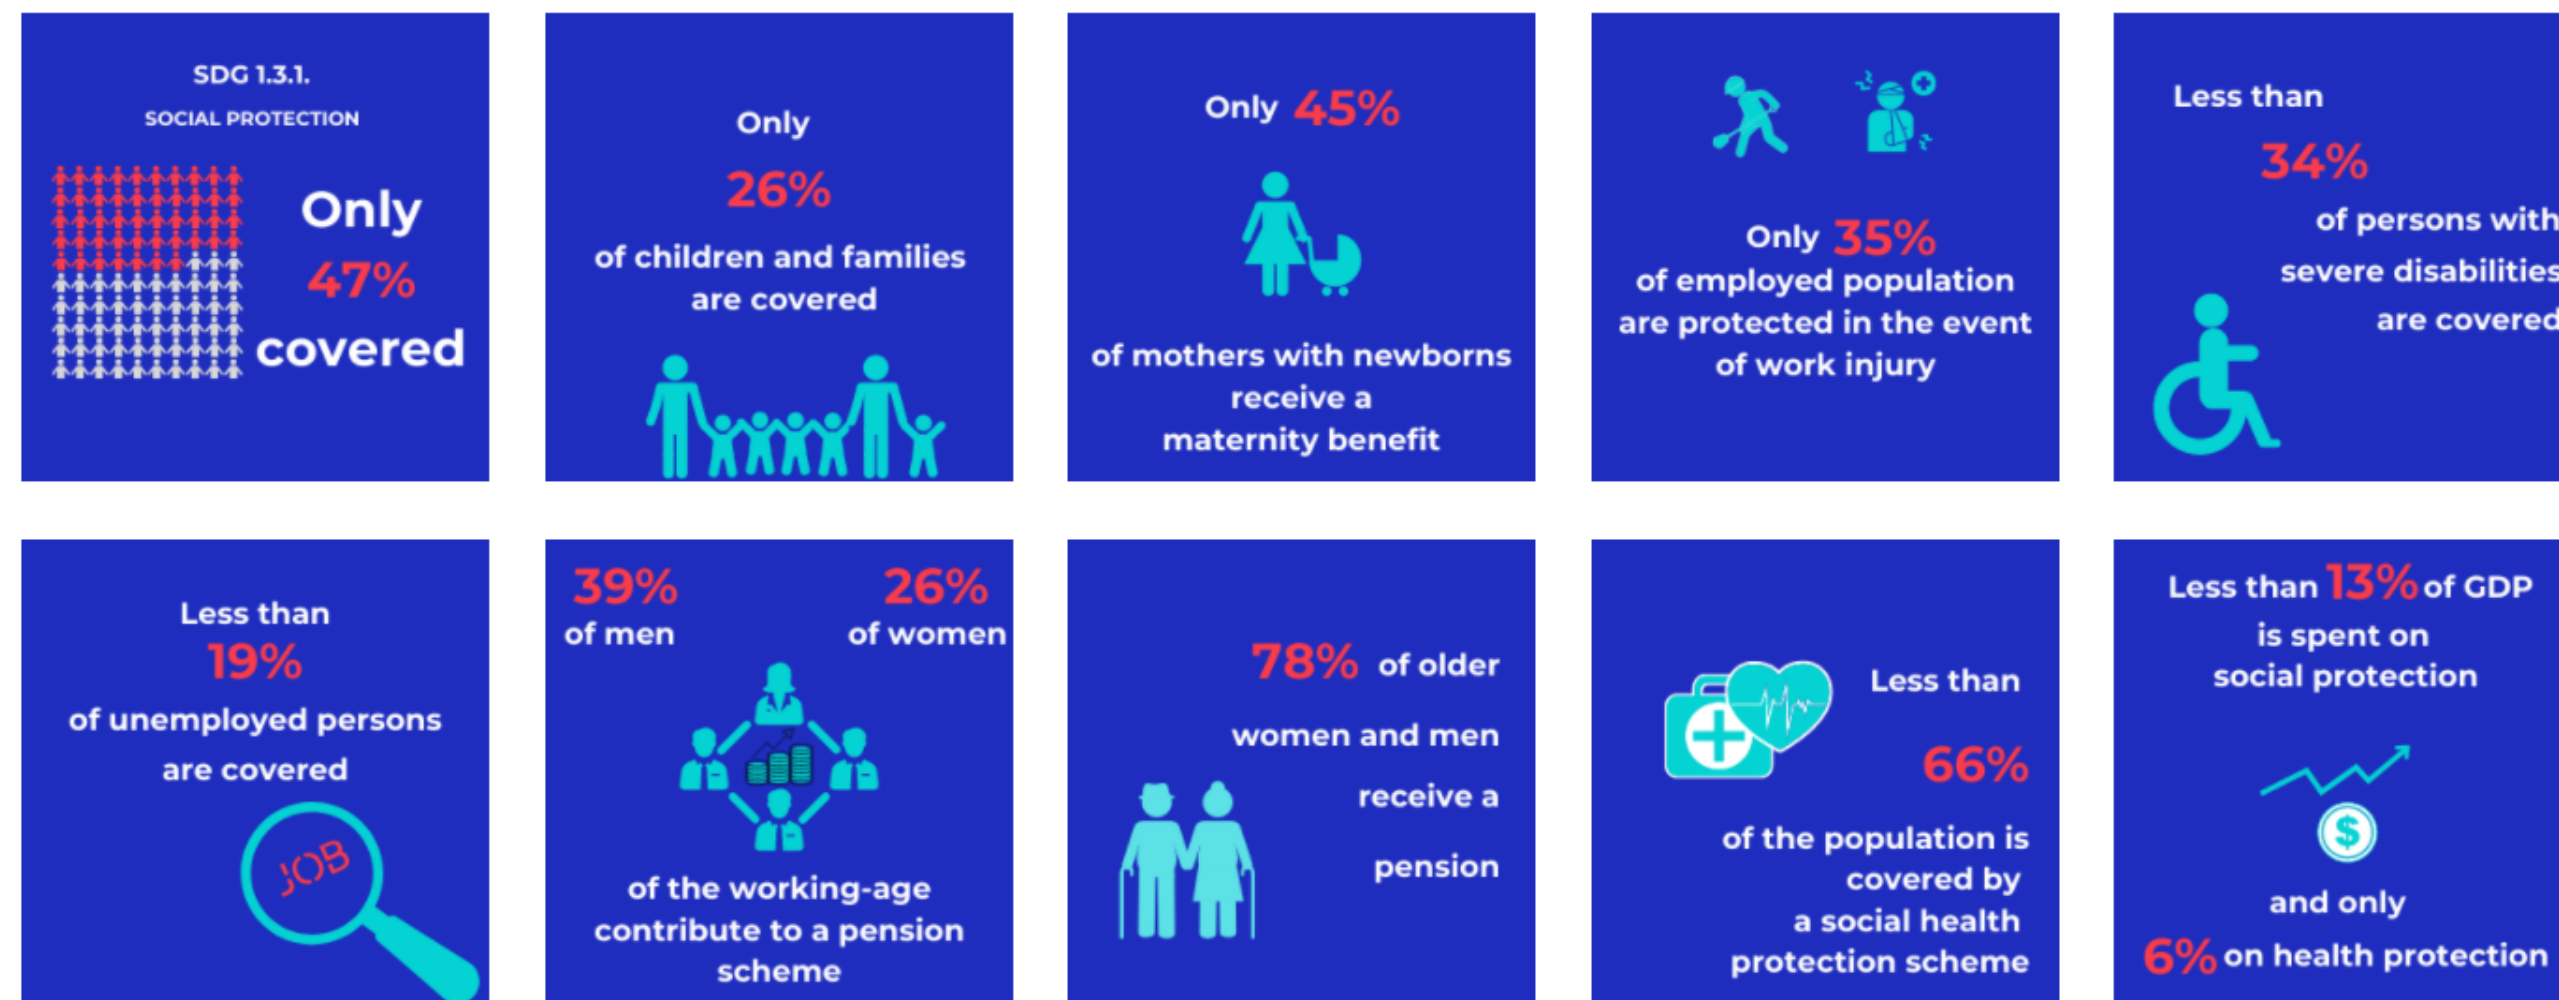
SDG 1.3.1.
SOCIAL PROTECTION

Only 47% covered

Only 26% of children and families are covered

Only 45% of mothers with newborns receive a maternity benefit

Only 35% of employed population are protected in the event of work injury

Less than 34% of persons with severe disabilities are covered

Less than 19% of unemployed persons are covered

JOB

39% of men 26% of women of the working-age contribute to a pension scheme

78% of older women and men receive a pension

Less than 66% of the population is covered by a social health protection scheme

Less than 13% of GDP is spent on social protection and only 6% on health protection